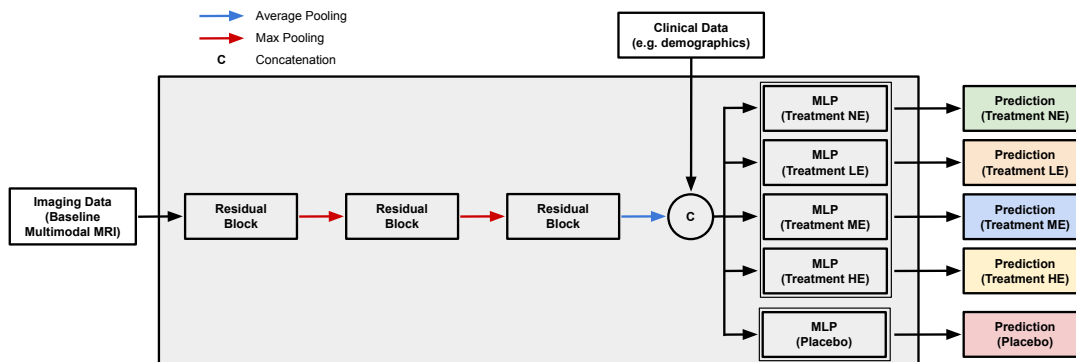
Average Pooling
Max Pooling
C Concatenation

Clinical Data
(e.g. demographics)

Imaging Data
(Baseline
Multimodal MRI)

Residual
Block

Residual
Block

Residual
Block

C

MLP
(Treatment NE)

MLP
(Treatment LE)

MLP
(Treatment ME)

MLP
(Treatment HE)

MLP
(Placebo)

Prediction
(Treatment NE)

Prediction
(Treatment LE)

Prediction
(Treatment ME)

Prediction
(Treatment HE)

Prediction
(Placebo)